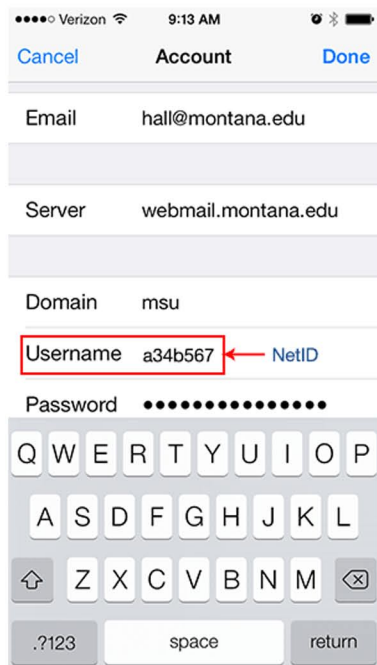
●●●●○ Verizon 9:13 AM

Cancel Account Done

Email hall@montana.edu

Server webmail.montana.edu

Domain msu

Username a34b567 NetID

Password ●●●●●●●●●●●●●●●

Q W E R T Y U I O P

A S D F G H J K L

Z X C V B N M

.?123 space return